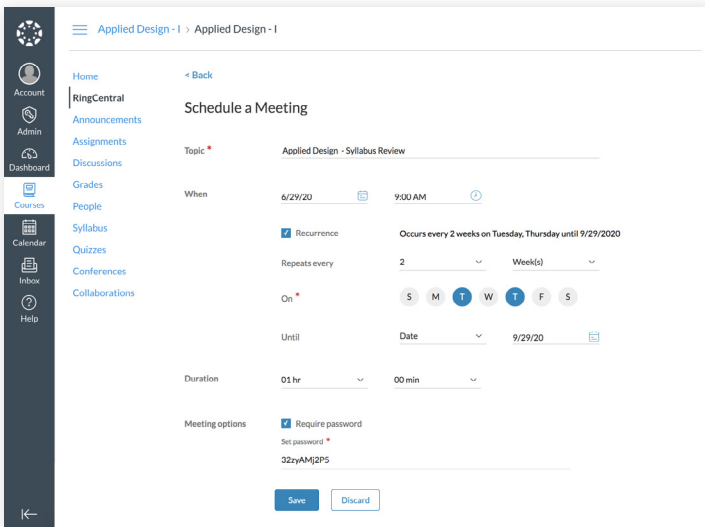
Account
Admin
Dashboard
Courses
Calendar
Inbox
Help

Applied Design - I > Applied Design - I

Home
RingCentral
Announcements
Assignments
Discussions
Grades
People
Syllabus
Quizzes
Conferences
Collaborations

< Back

Schedule a Meeting

Topic *
Applied Design - Syllabus Review

When
6/29/20
9:00 AM

Recurrence
Occurs every 2 weeks on Tuesday, Thursday until 9/29/2020

Repeats every
2
Week(s)

On *
S M T W T F S

Until
Date
9/29/20

Duration
01 hr
00 min

Meeting options
Require password
Set password *
32zyAMj2P5

Save
Discard